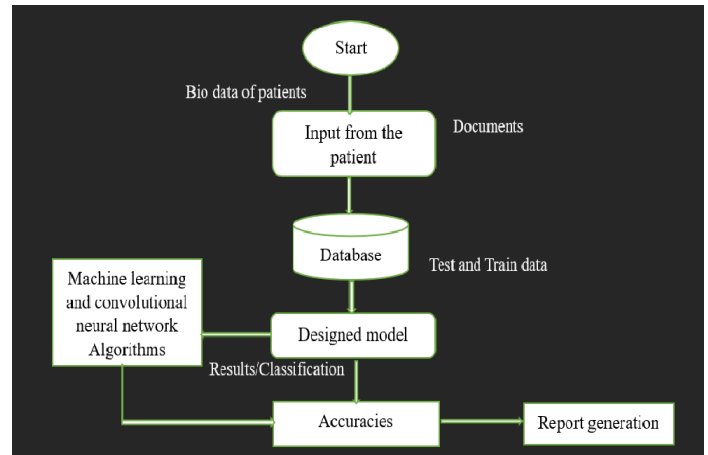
Start

Bio data of patients

Input from the patient

Documents

Database

Test and Train data

Machine learning and convolutional neural network Algorithms

Designed model

Results/Classification

Accuracies

Report generation